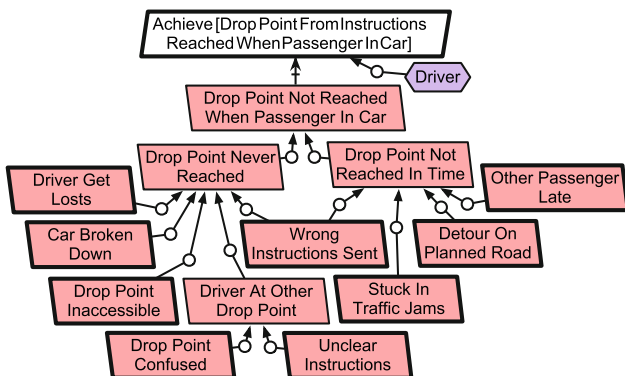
Achieve [Drop Point From Instructions Reached When Passenger In Car]

Driver

Drop Point Not Reached When Passenger In Car

Drop Point Never Reached

Drop Point Not Reached In Time

Driver Get Losts

Other Passenger Late

Car Broken Down

Wrong Instructions Sent

Detour On Planned Road

Drop Point Inaccessible

Driver At Other Drop Point

Stuck In Traffic Jams

Drop Point Confused

Unclear Instructions